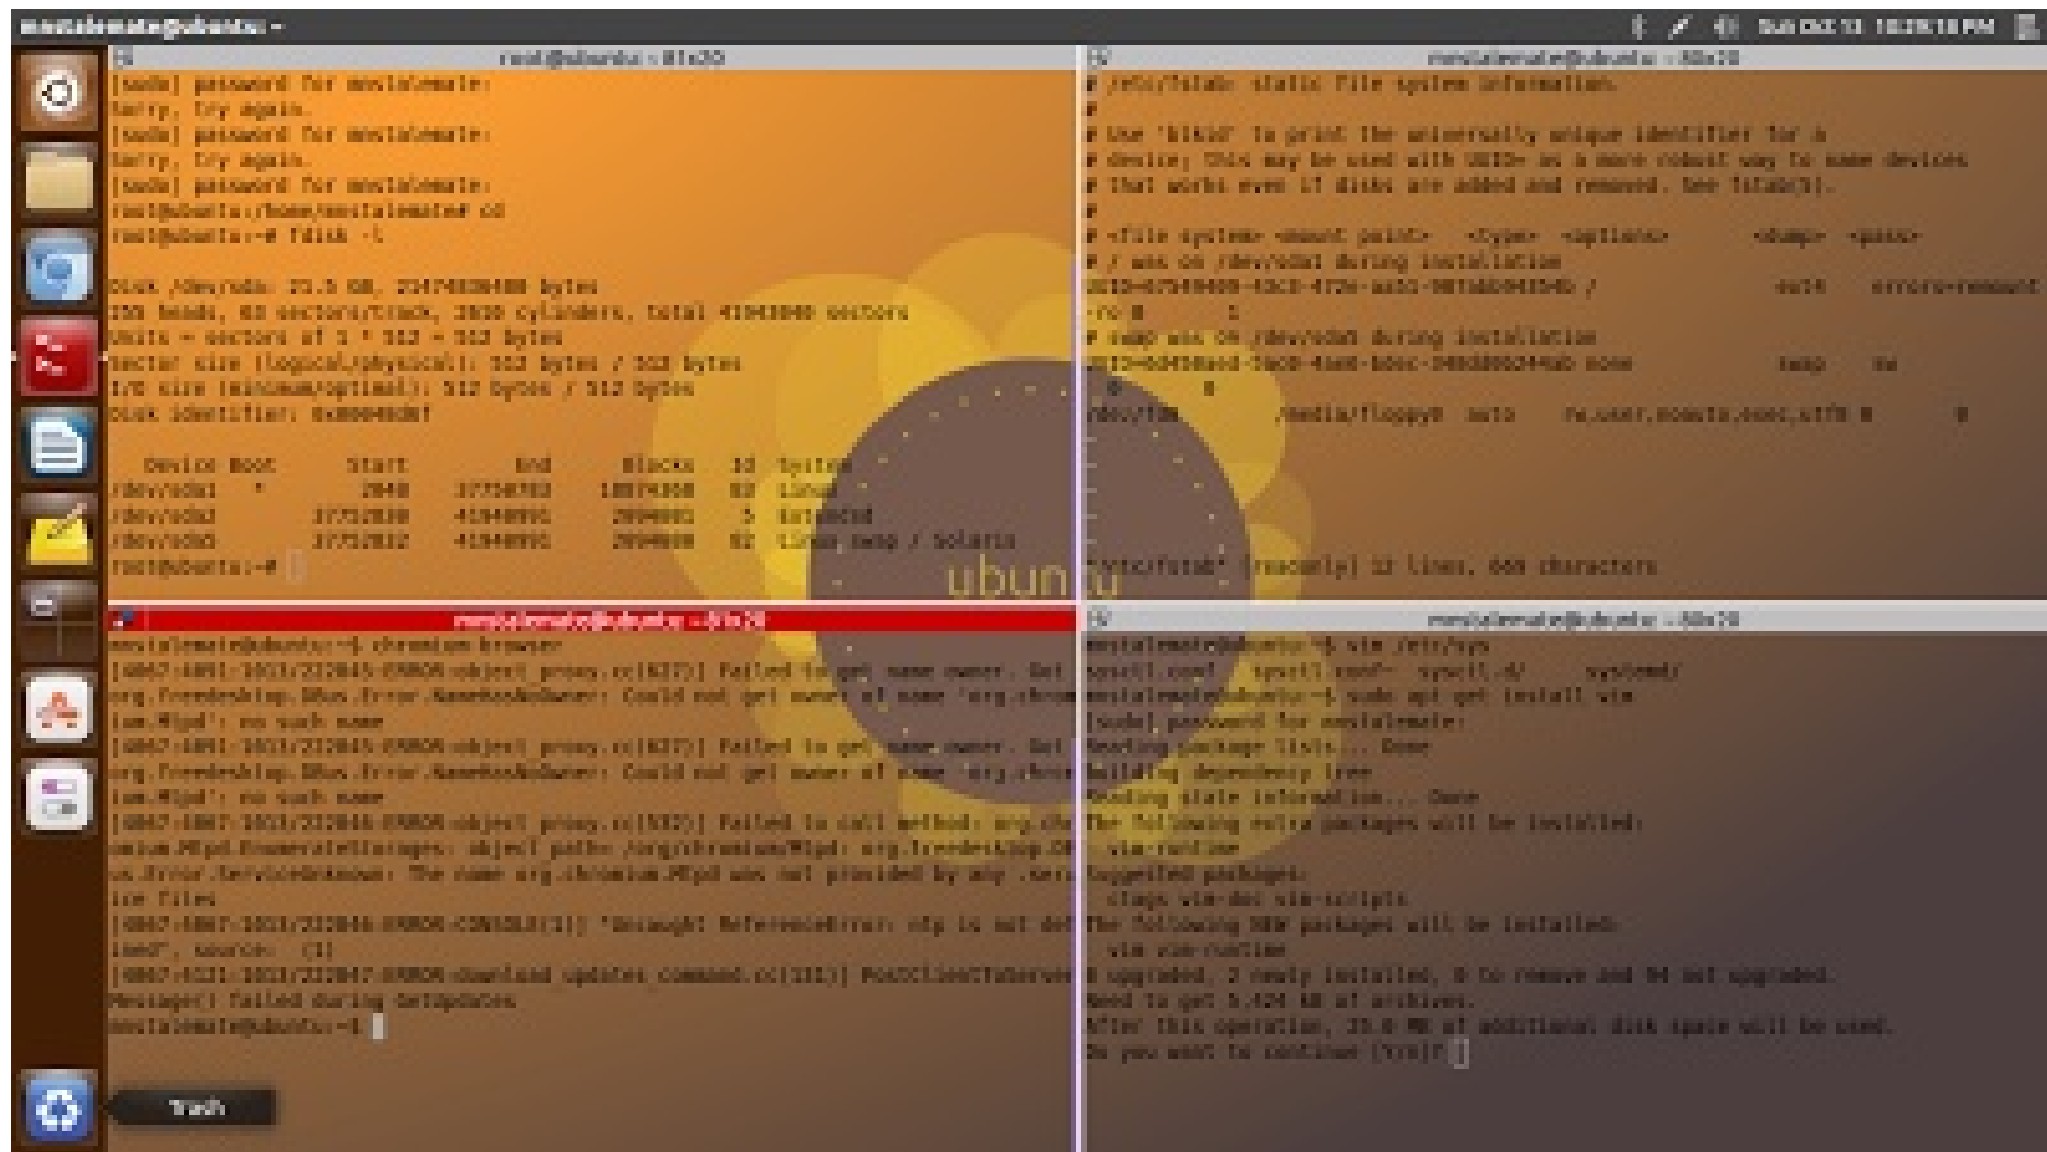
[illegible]@ubuntu: ~

root@ubuntu: ~ 81x20

[sudo] password for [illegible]:
Sorry, try again.
[sudo] password for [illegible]:
Sorry, try again.
[sudo] password for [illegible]:
root@ubuntu:/home/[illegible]# cd
root@ubuntu:~# fdisk -l

Disk /dev/sda: 21.5 GB, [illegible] bytes
255 heads, 63 sectors/track, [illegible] cylinders, total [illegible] sectors
Units = sectors of 1 * 512 = 512 bytes
Sector size (logical/physical): 512 bytes / 512 bytes
I/O size (minimum/optimal): 512 bytes / 512 bytes
Disk identifier: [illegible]

Device Boot Start End Blocks Id System
/dev/sda1 * 2048 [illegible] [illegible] 83 Linux
/dev/sda2 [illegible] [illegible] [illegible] 5 Extended
/dev/sda5 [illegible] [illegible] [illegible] 82 Linux swap / Solaris
root@ubuntu:~#

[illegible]@ubuntu: ~ 80x20

# /etc/fstab: static file system information.
#
# Use 'blkid' to print the universally unique identifier for a
# device; this may be used with UUID= as a more robust way to name devices
# that works even if disks are added and removed. See fstab(5).
#
# <file system> <mount point> <type> <options> <dump> <pass>
# / was on /dev/sda1 during installation
UUID=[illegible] / ext4 errors=remount-ro 0 1
# swap was on /dev/sda5 during installation
UUID=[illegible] none swap sw 0 0
/dev/fd0 /media/floppy0 auto rw,user,noauto,exec,utf8 0 0

"/etc/fstab" [readonly] 12 lines, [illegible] characters

ubuntu

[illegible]@ubuntu: ~ 81x20

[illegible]@ubuntu:~$ chromium-browser
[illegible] ERROR:object_proxy.cc([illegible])] Failed to get name owner. Got org.freedesktop.DBus.Error.NameHasNoOwner: Could not get owner of name 'org.chromium.Mtpd': no such name
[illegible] ERROR:object_proxy.cc([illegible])] Failed to get name owner. Got org.freedesktop.DBus.Error.NameHasNoOwner: Could not get owner of name 'org.chromium.Mtpd': no such name
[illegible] ERROR:object_proxy.cc([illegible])] Failed to call method: org.chromium.Mtpd.EnumerateStorages: object_path= /org/chromium/Mtpd: org.freedesktop.DBus.Error.ServiceUnknown: The name org.chromium.Mtpd was not provided by any .service files
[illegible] ERROR:CONSOLE(1)] "Uncaught ReferenceError: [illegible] is not defined", source: (1)
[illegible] ERROR:download_updates_command.cc([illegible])] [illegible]
Message() failed during GetUpdates
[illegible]@ubuntu:~$

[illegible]@ubuntu: ~ 80x20

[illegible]@ubuntu:~$ vim /etc/sys
sysctl.conf sysctl.conf~ sysctl.d/ systemd/
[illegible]@ubuntu:~$ sudo apt-get install vim
[sudo] password for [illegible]:
Reading package lists... Done
Building dependency tree
Reading state information... Done
The following extra packages will be installed:
vim-runtime
Suggested packages:
ctags vim-doc vim-scripts
The following NEW packages will be installed:
vim vim-runtime
0 upgraded, 2 newly installed, 0 to remove and 94 not upgraded.
Need to get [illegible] kB of archives.
After this operation, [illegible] MB of additional disk space will be used.
Do you want to continue [Y/n]?

Trash